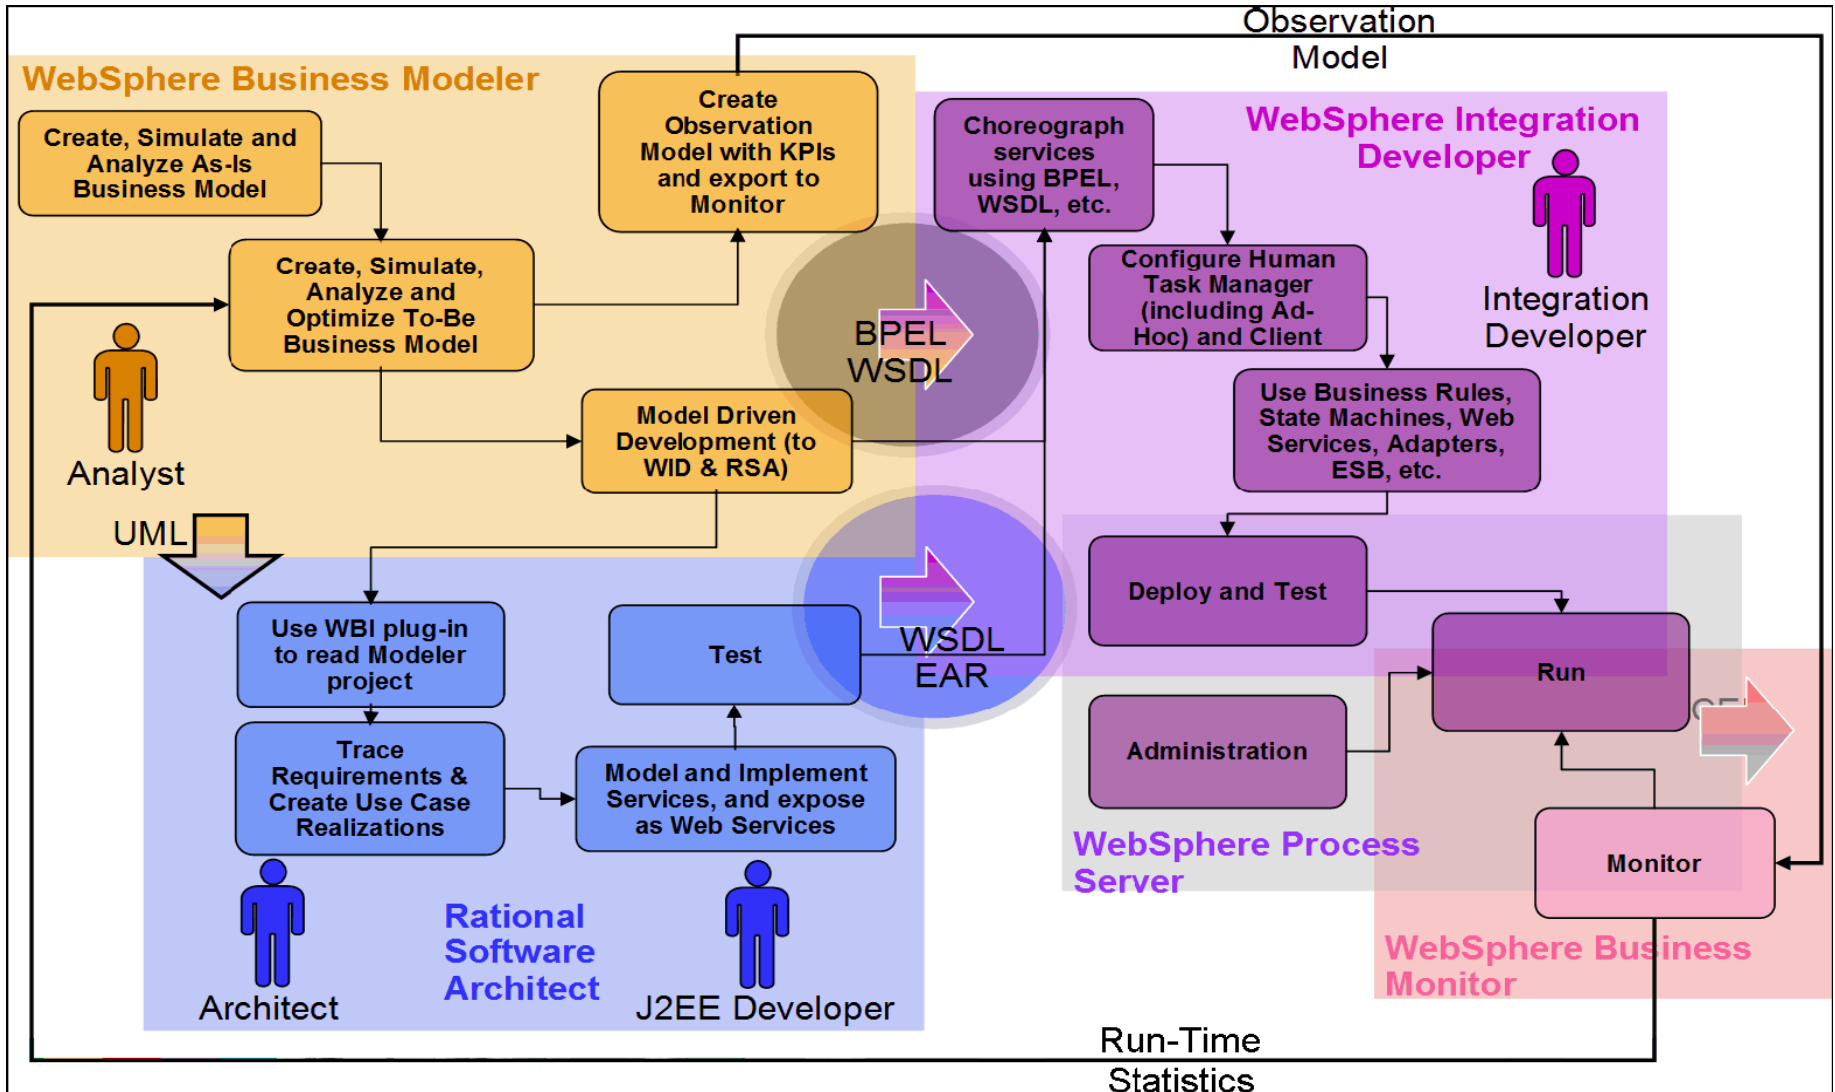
Observation Model

WebSphere Business Modeler

Create, Simulate and Analyze As-Is Business Model

Create Observation Model with KPIs and export to Monitor

Create, Simulate, Analyze and Optimize To-Be Business Model

Analyst

Model Driven Development (to WID & RSA)

BPEL WSDL

UML

Choreograph services using BPEL, WSDL, etc.

WebSphere Integration Developer

Configure Human Task Manager (including Ad-Hoc) and Client

Integration Developer

Use Business Rules, State Machines, Web Services, Adapters, ESB, etc.

Deploy and Test

Run

Administration

Monitor

WebSphere Process Server

WebSphere Business Monitor

Use WBI plug-in to read Modeler project

Test

WSDL EAR

Trace Requirements & Create Use Case Realizations

Model and Implement Services, and expose as Web Services

Architect

Rational Software Architect

J2EE Developer

Run-Time Statistics